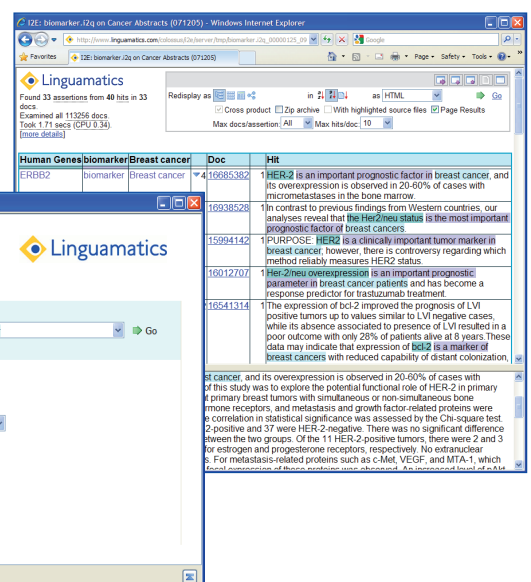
I2E: biomarker.i2q on Cancer Abstracts (071205) - Windows Internet Explorer

http://www.linguamatics.com/colossus/i2e/server/tmp/biomarker_i2q_00000125_09

Google

Favorites | I2E: biomarker.i2q on Cancer Abstracts (071205)

Page ▾ Safety ▾ Tools ▾

Linguamatics

Found 33 assertions from 40 hits in 33 docs.
Examined all 113256 docs.
Took 1.71 secs (CPU 0.34).
[more details]

Redisplay as in as HTML Go

Cross product Zip archive With highlighted source files Page Results

Max docs/assertion: All Max hits/doc: 10

| Human Genes | biomarker | Breast cancer | | Doc | | Hit |
|---|---|---|---|---|---|---|
| ERBB2 | biomarker | Breast cancer | 4 | 16685382 | 1 | HER-2 is an important prognostic factor in breast cancer, and its overexpression is observed in 20-60% of cases with micrometastases in the bone marrow. |
| | | | | 16938528 | 1 | In contrast to previous findings from Western countries, our analyses reveal that the Her2/neu status is the most important prognostic factor of breast cancers. |
| | | | | 15994142 | 1 | PURPOSE: HER2 is a clinically important tumor marker in breast cancer, however, there is controversy regarding which method reliably measures HER2 status. |
| | | | | 16012707 | 1 | Her-2/neu overexpression is an important prognostic parameter in breast cancer patients and has become a response predictor for trastuzumab treatment. |
| | | | | 16541314 | 1 | The expression of bcl-2 improved the prognosis of LVI positive tumors up to values similar to LVI negative cases, while its absence associated to presence of LVI resulted in a poor outcome with only 28% of patients alive at 8 years.These data may indicate that expression of bcl-2 is a marker of breast cancers with reduced capability of distant colonization, |

Linguamatics

Go

st cancer, and its overexpression is observed in 20-60% of cases with of this study was to explore the potential functional role of HER-2 in primary t primary breast tumors with simultaneous or non-simultaneous bone rmone receptors, and metastasis and growth factor-related proteins were e correlation in statistical significance was assessed by the Chi-square test. 2-positive and 37 were HER-2-negative. There was no significant difference etween the two groups. Of the 11 HER-2-positive tumors, there were 2 and 3 for estrogen and progesterone receptors, respectively. No extranuclear s. For metastasis-related proteins such as c-Met, VEGF, and MTA-1, which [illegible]